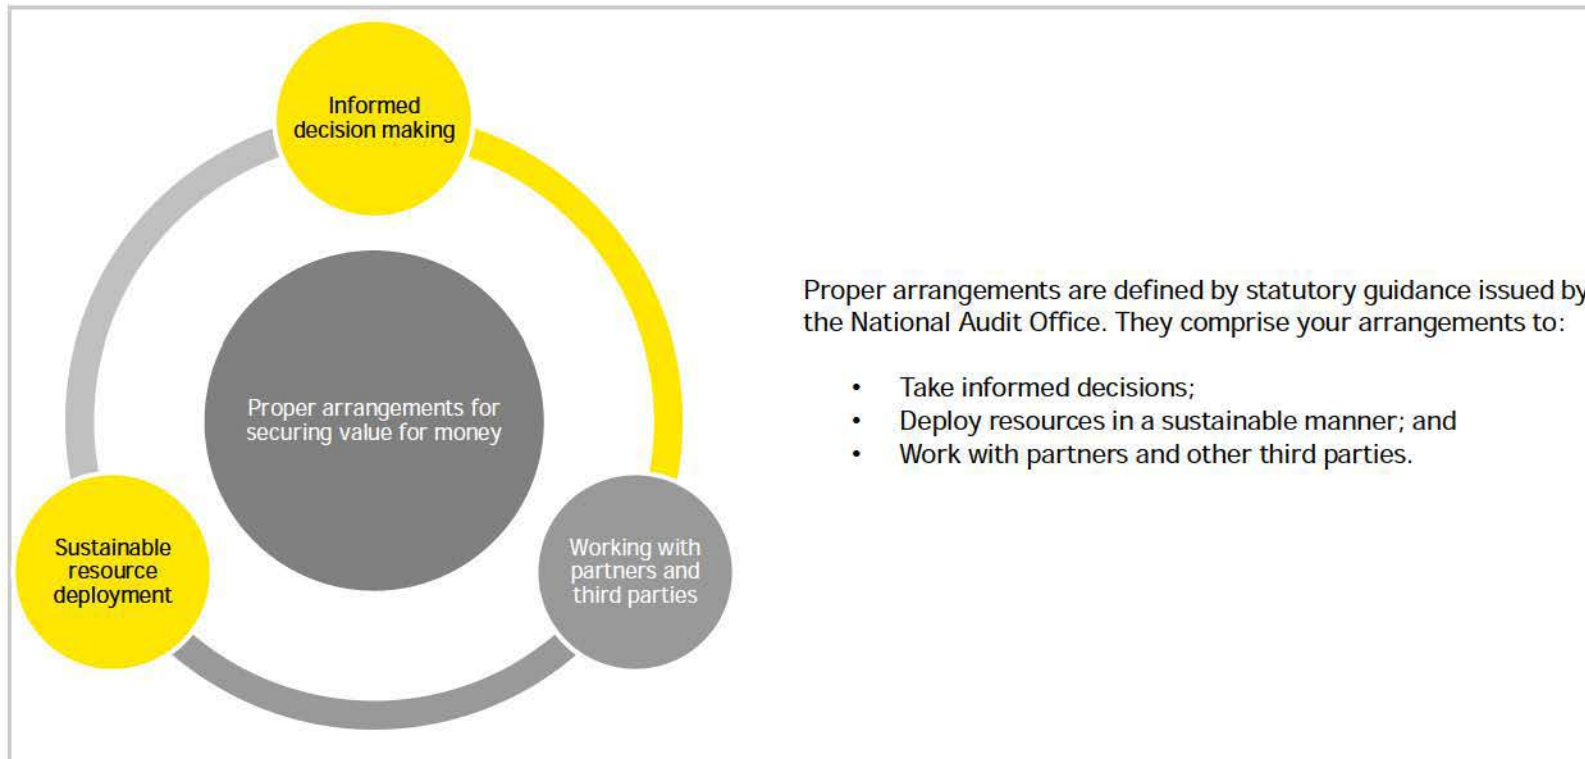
Informed decision making

Proper arrangements for securing value for money

Sustainable resource deployment

Working with partners and third parties

Proper arrangements are defined by statutory guidance issued by the National Audit Office. They comprise your arrangements to:

- Take informed decisions;
- Deploy resources in a sustainable manner; and
- Work with partners and other third parties.